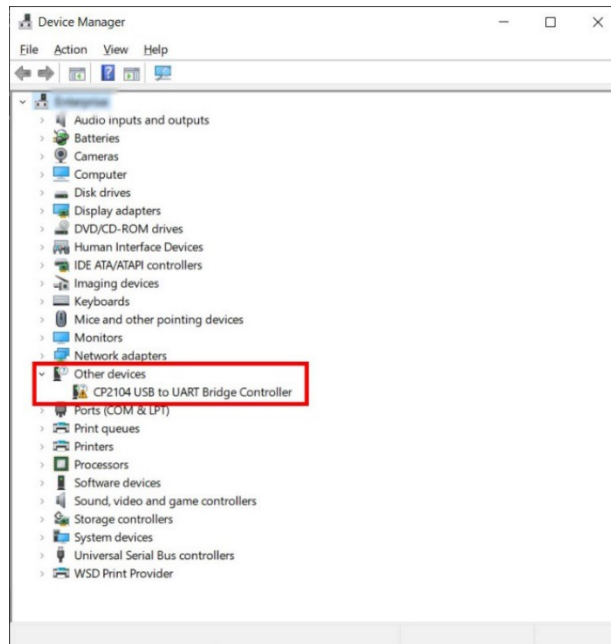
Device Manager

File Action View Help

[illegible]
Audio inputs and outputs
Batteries
Cameras
Computer
Disk drives
Display adapters
DVD/CD-ROM drives
Human Interface Devices
IDE ATA/ATAPI controllers
Imaging devices
Keyboards
Mice and other pointing devices
Monitors
Network adapters
Other devices
CP2104 USB to UART Bridge Controller
Ports (COM & LPT)
Print queues
Printers
Processors
Software devices
Sound, video and game controllers
Storage controllers
System devices
Universal Serial Bus controllers
WSD Print Provider